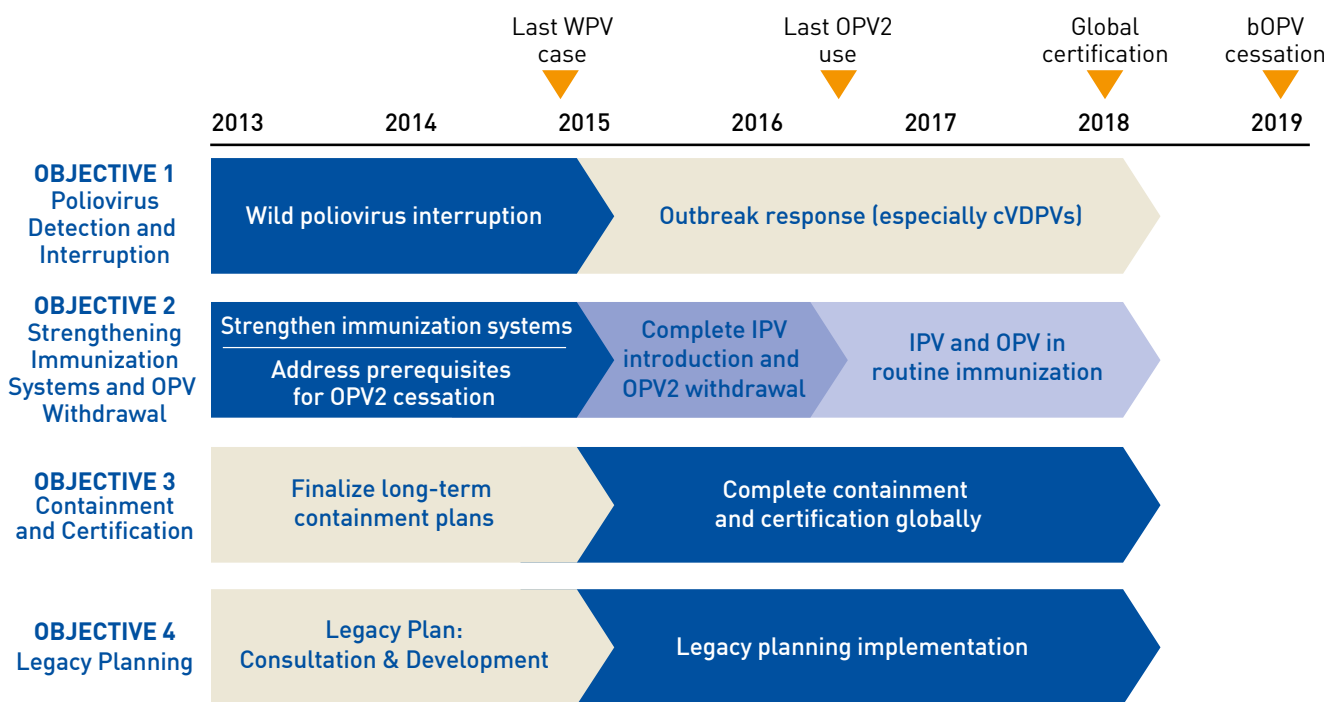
Last WPV case

Last OPV2 use

Global certification

bOPV cessation

2013 2014 2015 2016 2017 2018 2019

OBJECTIVE 1
Poliovirus Detection and Interruption

Wild poliovirus interruption

Outbreak response (especially cVDPVs)

OBJECTIVE 2
Strengthening Immunization Systems and OPV Withdrawal

Strengthen immunization systems

Address prerequisites for OPV2 cessation

Complete IPV introduction and OPV2 withdrawal

IPV and OPV in routine immunization

OBJECTIVE 3
Containment and Certification

Finalize long-term containment plans

Complete containment and certification globally

OBJECTIVE 4
Legacy Planning

Legacy Plan: Consultation & Development

Legacy planning implementation